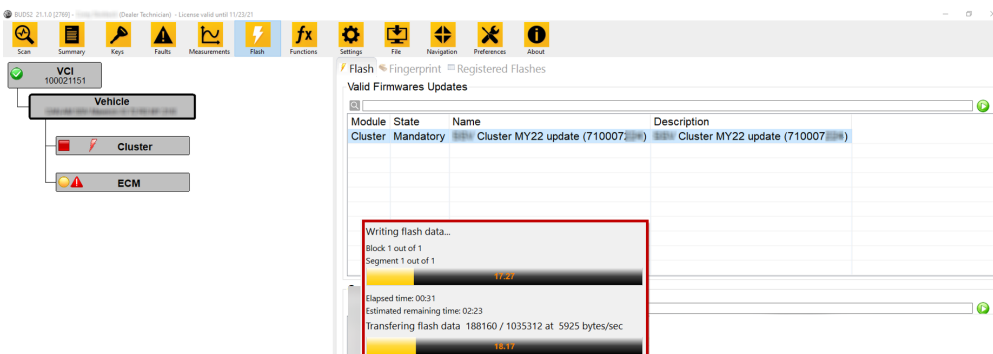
BUDS2 21.1.0 [2769] - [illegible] (Dealer Technician) - License valid until 11/23/21

Scan Summary Keys Faults Measurements Flash Functions Settings File Navigation Preferences About

VCI
100021151

Vehicle
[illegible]

Cluster

ECM

Flash Fingerprint Registered Flashes

Valid Firmwares Updates

| Module | State | Name | Description |
|---|---|---|---|
| Cluster | Mandatory | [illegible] Cluster MY22 update (710007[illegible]) | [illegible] Cluster MY22 update (710007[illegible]) |

Writing flash data...

Block 1 out of 1

Segment 1 out of 1

17.27

Elapsed time: 00:31

Estimated remaining time: 02:23

Transfering flash data 188160 / 1035312 at 5925 bytes/sec

18.17